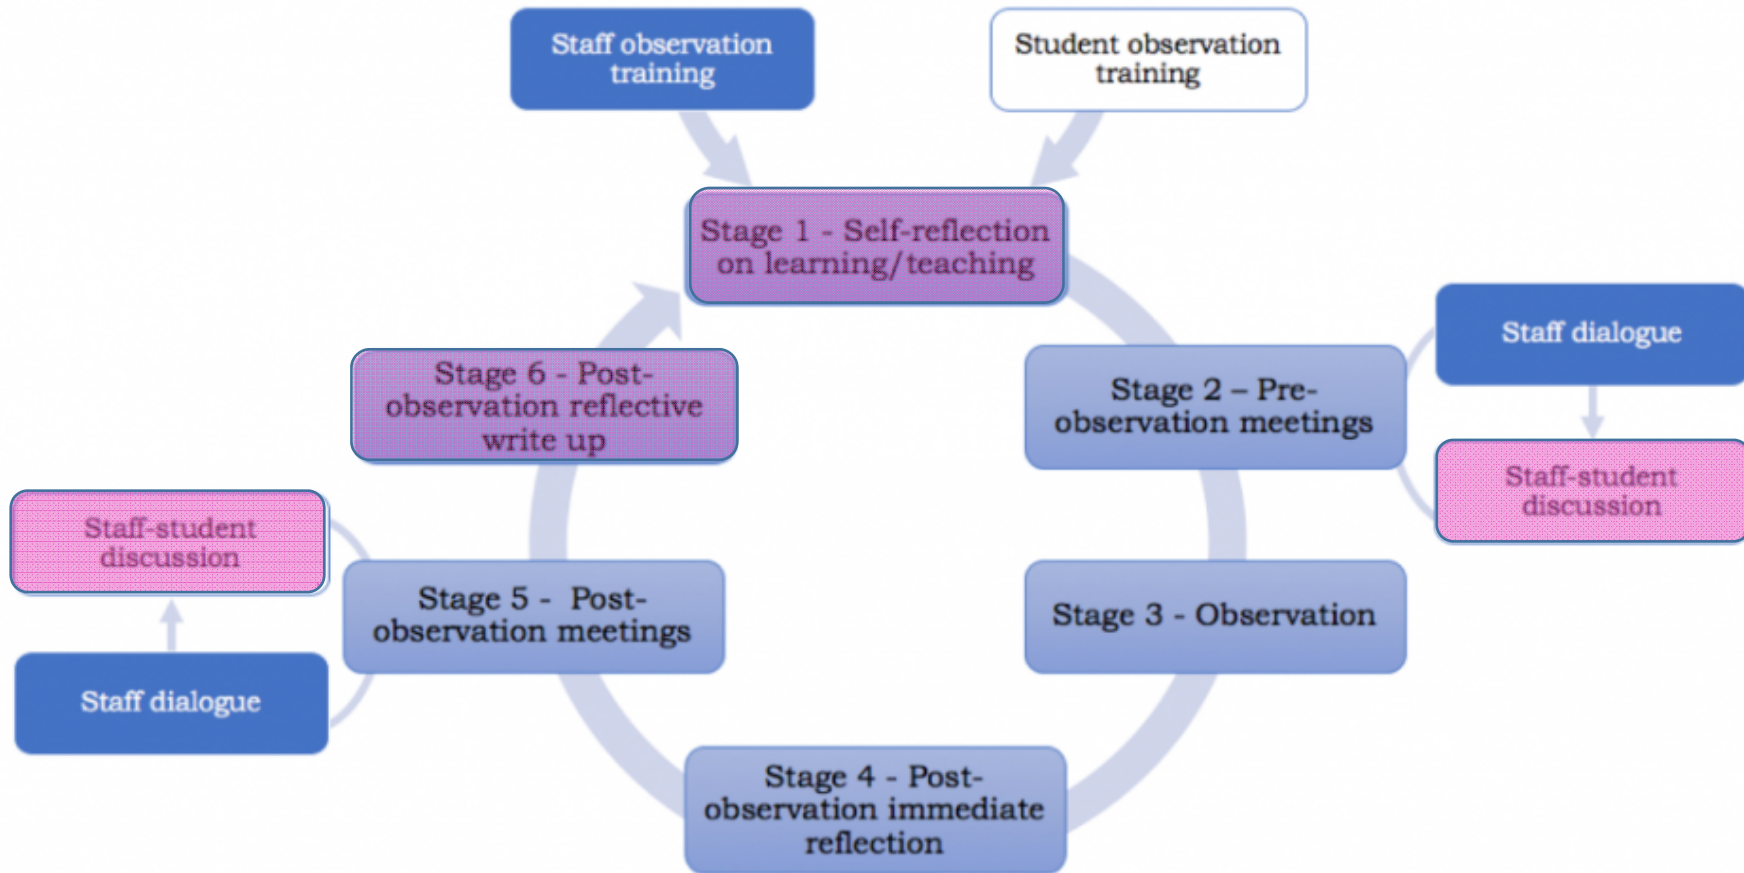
Staff observation training

Student observation training

Stage 1 - Self-reflection on learning/teaching

Stage 2 – Pre-observation meetings

Staff dialogue

Staff-student discussion

Stage 3 - Observation

Stage 4 - Post-observation immediate reflection

Stage 5 - Post-observation meetings

Staff-student discussion

Staff dialogue

Stage 6 - Post-observation reflective write up